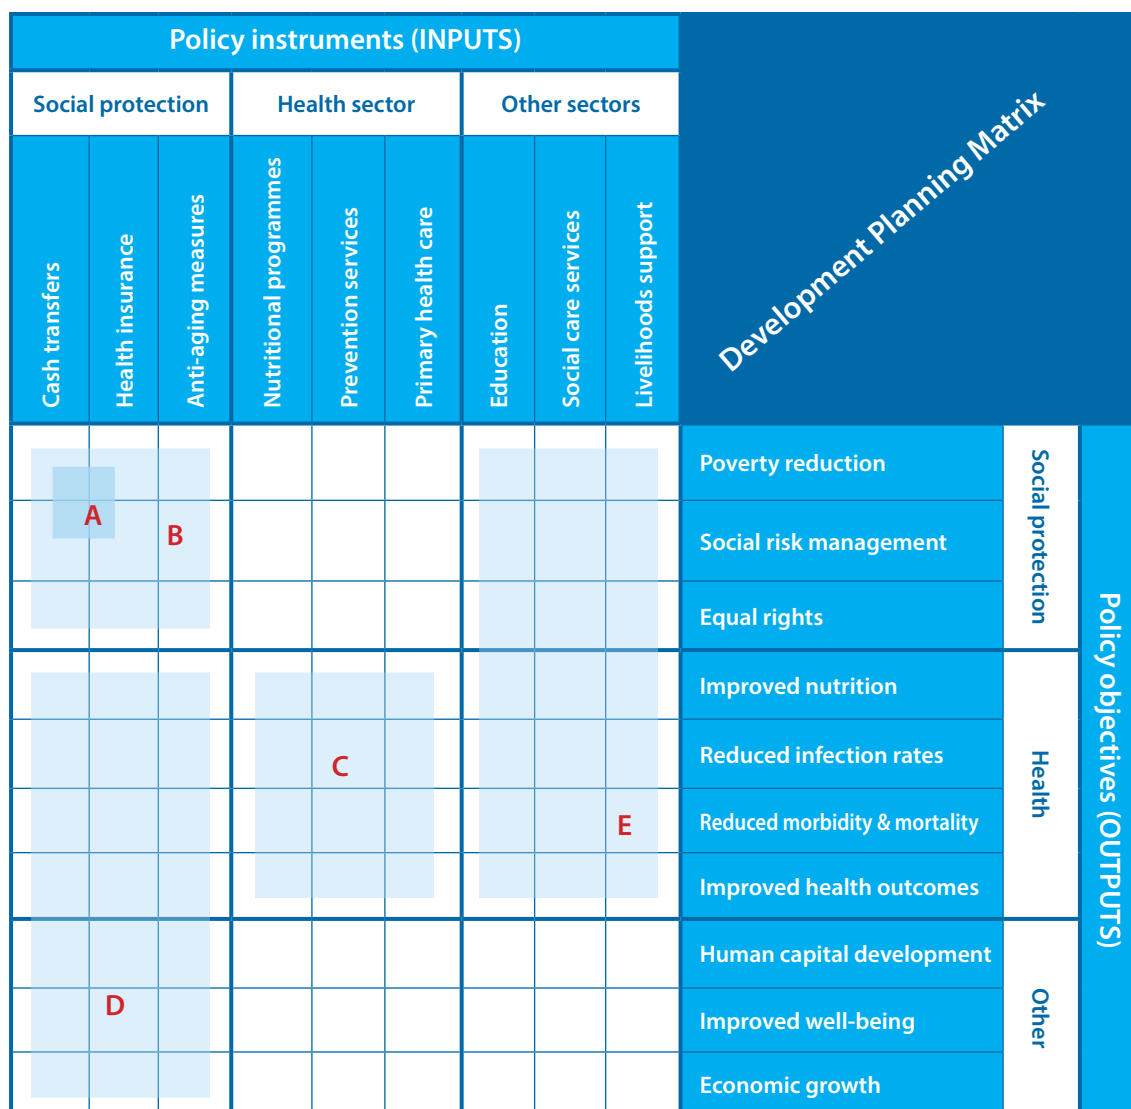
| Policy instruments (INPUTS) | | | | | | | | | Development Planning Matrix | | |
|---|---|---|---|---|---|---|---|---|---|---|---|
| Social protection | | | Health sector | | | Other sectors | | | | | |
| Cash transfers | Health insurance | Anti-aging measures | Nutritional programmes | Prevention services | Primary health care | Education | Social care services | Livelihoods support | | | |
| | | | | | | | | | Poverty reduction | Social protection | Policy objectives (OUTPUTS) |
| | A | B | | | | | | | Social risk management | | |
| | | | | | | | | | Equal rights | | |
| | | | | | | | | | Improved nutrition | Health | |
| | | | | C | | | | | Reduced infection rates | | |
| | | | | | | | | E | Reduced morbidity & mortality | | |
| | | | | | | | | | Improved health outcomes | | |
| | | | | | | | | | Human capital development | Other | |
| | D | | | | | | | | Improved well-being | | |
| | | | | | | | | | Economic growth | | |